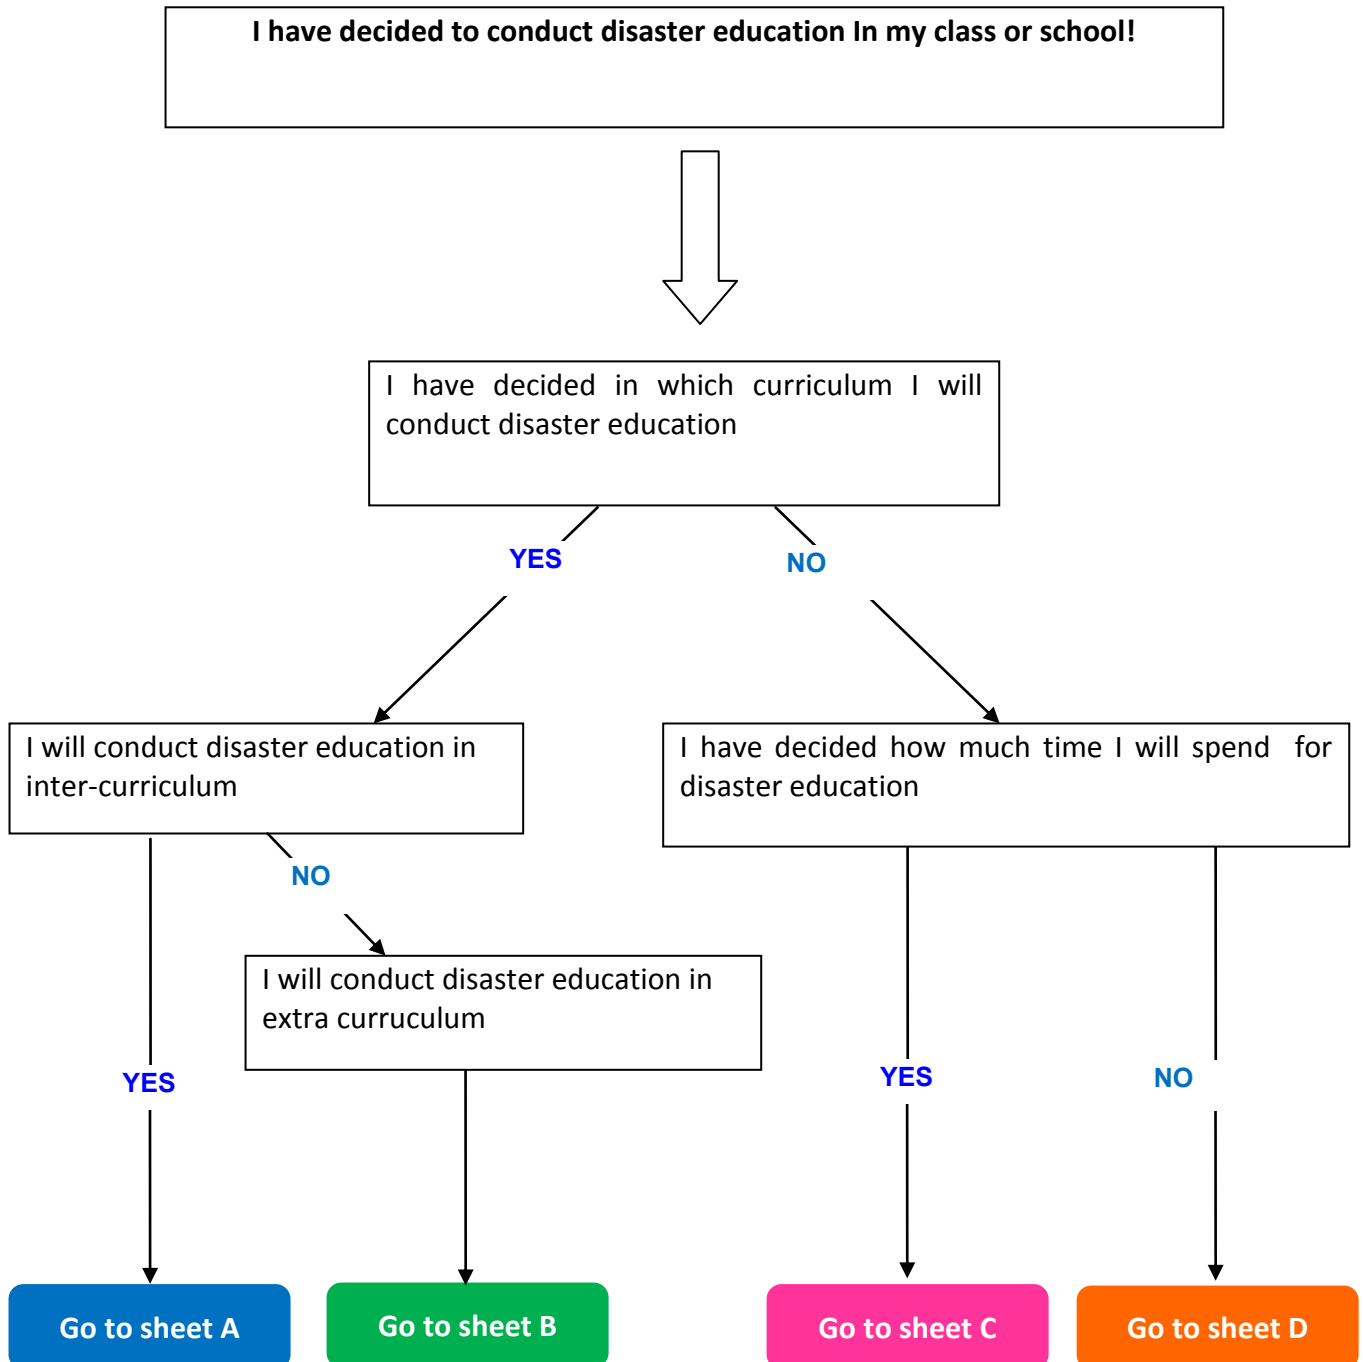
I have decided to conduct disaster education In my class or school!

I have decided in which curriculum I will conduct disaster education

YES

NO

I will conduct disaster education in inter-curriculum

I have decided how much time I will spend for disaster education

NO

I will conduct disaster education in extra curruculum

YES

YES

NO

Go to sheet A

Go to sheet B

Go to sheet C

Go to sheet D